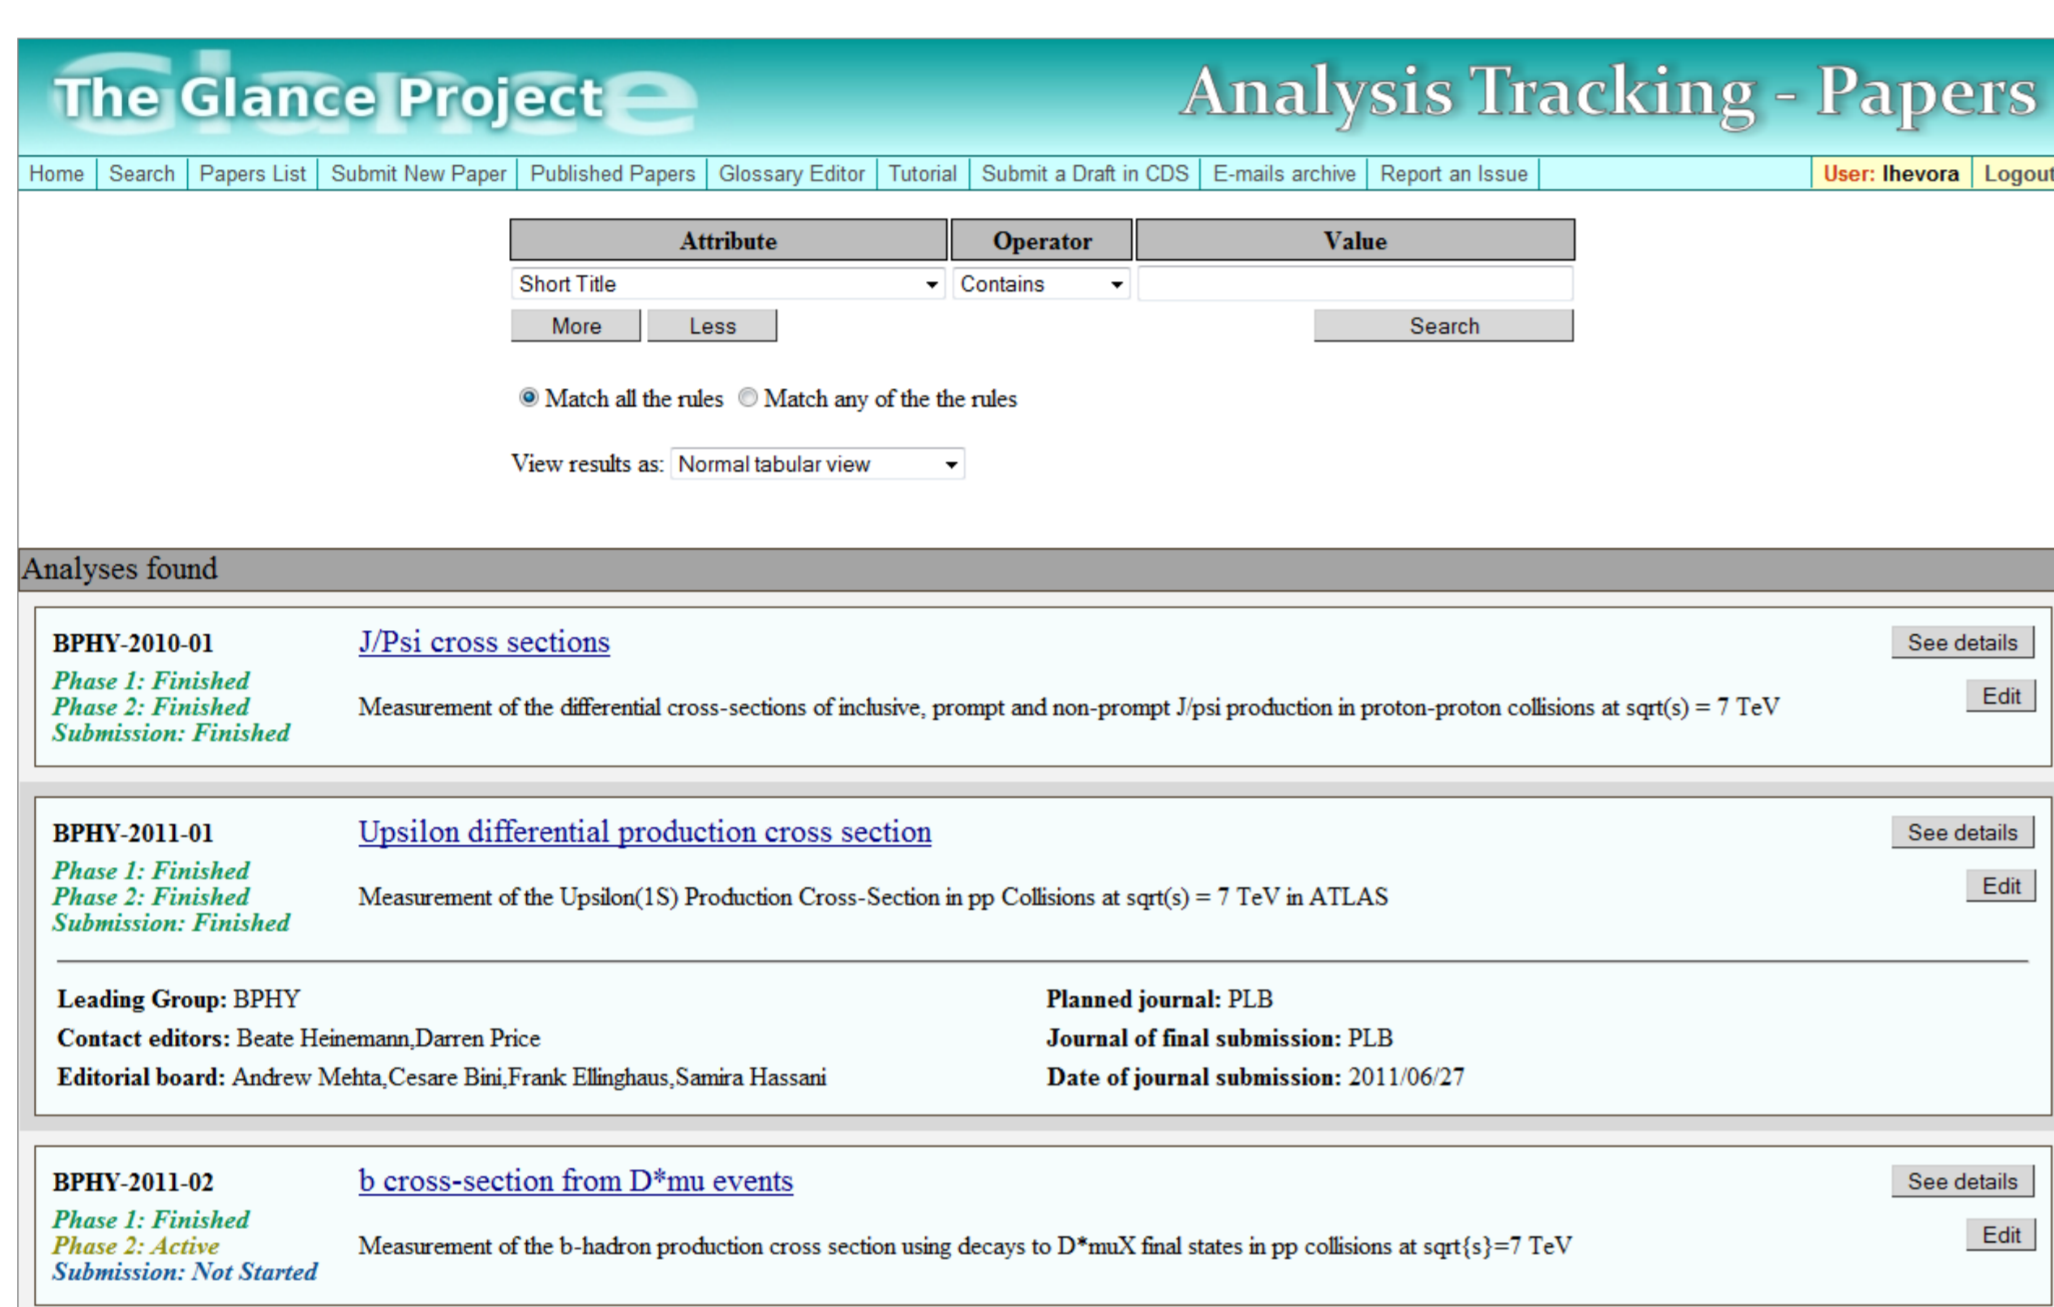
The Glance Project

Analysis Tracking - Papers

Home | Search | Papers List | Submit New Paper | Published Papers | Glossary Editor | Tutorial | Submit a Draft in CDS | E-mails archive | Report an Issue | User: lhevora | Logout

| Attribute | Operator | Value |
|---|---|---|
| Short Title | Contains | |

More Less Search

Match all the rules Match any of the the rules

View results as: Normal tabular view

Analyses found

BPHY-2010-01
Phase 1: Finished
Phase 2: Finished
Submission: Finished

J/Psi cross sections

Measurement of the differential cross-sections of inclusive, prompt and non-prompt J/psi production in proton-proton collisions at sqrt(s) = 7 TeV

See details
Edit

BPHY-2011-01
Phase 1: Finished
Phase 2: Finished
Submission: Finished

Upsilon differential production cross section

Measurement of the Upsilon(1S) Production Cross-Section in pp Collisions at sqrt(s) = 7 TeV in ATLAS

See details
Edit

Leading Group: BPHY
Contact editors: Beate Heinemann,Darren Price
Editorial board: Andrew Mehta,Cesare Bini,Frank Ellinghaus,Samira Hassani

Planned journal: PLB
Journal of final submission: PLB
Date of journal submission: 2011/06/27

BPHY-2011-02
Phase 1: Finished
Phase 2: Active
Submission: Not Started

b cross-section from D*mu events

Measurement of the b-hadron production cross section using decays to D*muX final states in pp collisions at sqrt{s}=7 TeV

See details
Edit